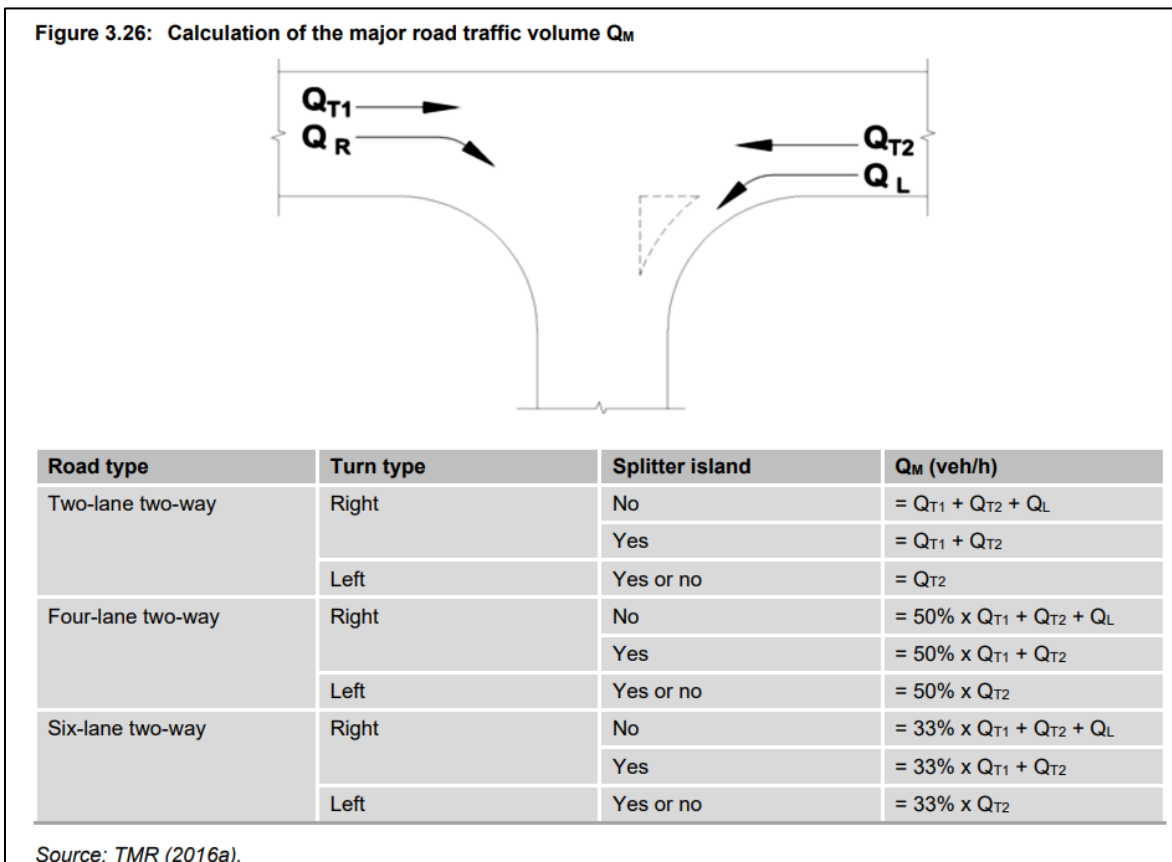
Figure 3.26: Calculation of the major road traffic volume $Q_M$

$Q_{T1}$
$Q_R$
$Q_{T2}$
$Q_L$

| Road type | Turn type | Splitter island | $Q_M$ (veh/h) |
|---|---|---|---|
| Two-lane two-way | Right | No | $= Q_{T1} + Q_{T2} + Q_L$ |
| | | Yes | $= Q_{T1} + Q_{T2}$ |
| | Left | Yes or no | $= Q_{T2}$ |
| Four-lane two-way | Right | No | $= 50\% \times Q_{T1} + Q_{T2} + Q_L$ |
| | | Yes | $= 50\% \times Q_{T1} + Q_{T2}$ |
| | Left | Yes or no | $= 50\% \times Q_{T2}$ |
| Six-lane two-way | Right | No | $= 33\% \times Q_{T1} + Q_{T2} + Q_L$ |
| | | Yes | $= 33\% \times Q_{T1} + Q_{T2}$ |
| | Left | Yes or no | $= 33\% \times Q_{T2}$ |

Source: TMR (2016a).